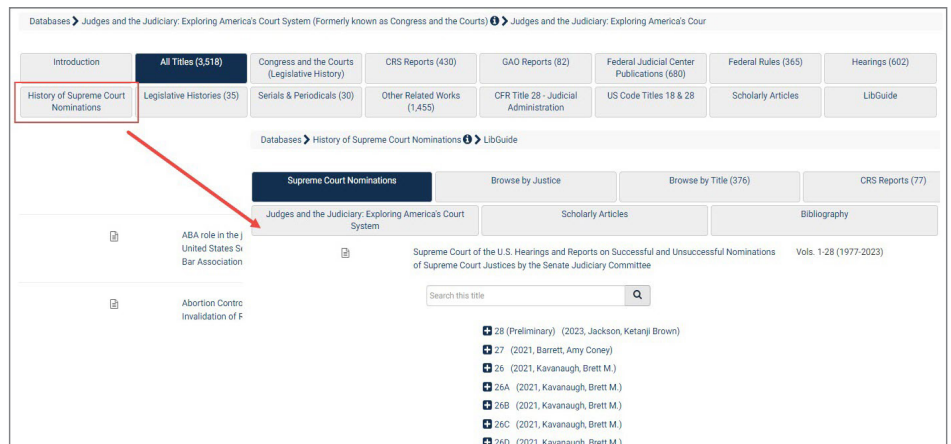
Databases > Judges and the Judiciary: Exploring America's Court System (Formerly known as Congress and the Courts) > Judges and the Judiciary: Exploring America's Cour

Introduction | All Titles (3,518) | Congress and the Courts (Legislative History) | CRS Reports (430) | GAO Reports (82) | Federal Judicial Center Publications (680) | Federal Rules (365) | Hearings (602)

History of Supreme Court Nominations | Legislative Histories (35) | Serials & Periodicals (30) | Other Related Works (1,455) | CFR Title 28 - Judicial Administration | US Code Titles 18 & 28 | Scholarly Articles | LibGuide

Databases > History of Supreme Court Nominations > LibGuide

Supreme Court Nominations | Browse by Justice | Browse by Title (376) | CRS Reports (77)

Judges and the Judiciary: Exploring America's Court System | Scholarly Articles | Bibliography

ABA role in the j United States S Bar Association

Abortion Contro Invalidation of F

Supreme Court of the U.S. Hearings and Reports on Successful and Unsuccessful Nominations of Supreme Court Justices by the Senate Judiciary Committee Vols. 1-28 (1977-2023)

Search this title

28 (Preliminary) (2023, Jackson, Ketanji Brown)
27 (2021, Barrett, Amy Coney)
26 (2021, Kavanaugh, Brett M.)
26A (2021, Kavanaugh, Brett M.)
26B (2021, Kavanaugh, Brett M.)
26C (2021, Kavanaugh, Brett M.)
26D (2021, Kavanaugh, Brett M.)